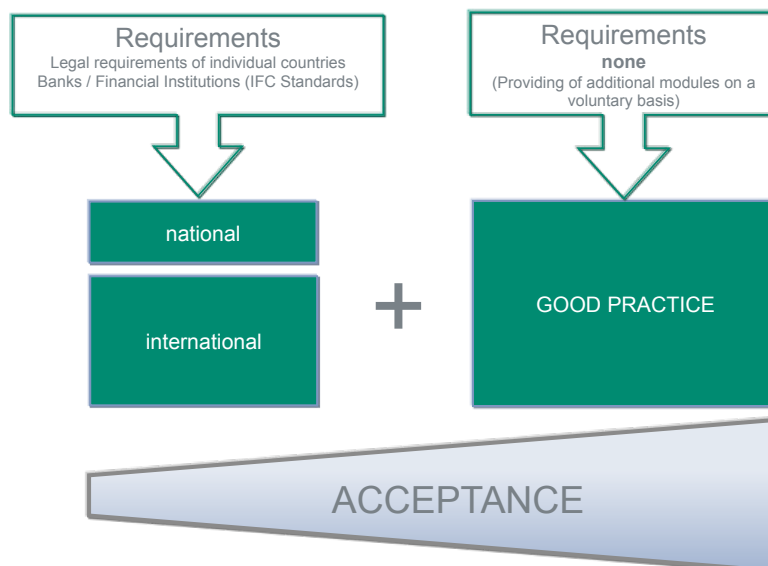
Requirements
Legal requirements of individual countries
Banks / Financial Institutions (IFC Standards)

Requirements
**none**
(Providing of additional modules on a voluntary basis)

national

international

+

GOOD PRACTICE

ACCEPTANCE